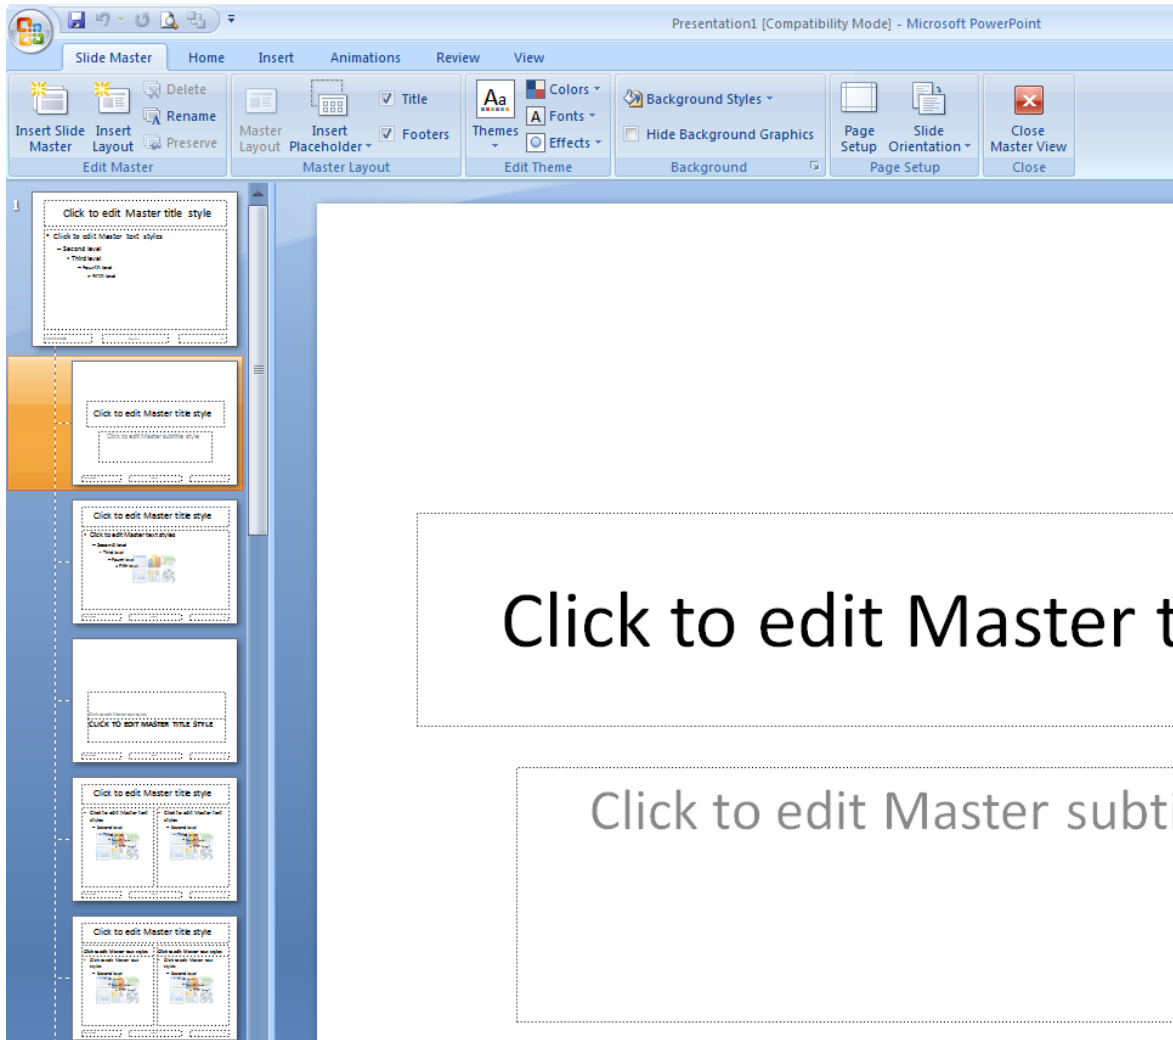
Presentation1 [Compatibility Mode] - Microsoft PowerPoint

Slide Master
Home
Insert
Animations
Review
View

Insert Slide Master
Insert Layout
Delete
Rename
Preserve
Edit Master

Master Layout
Insert Placeholder
Title
Footers
Master Layout

Themes
Colors
Fonts
Effects
Edit Theme

Background Styles
Hide Background Graphics
Background

Page Setup
Slide Orientation
Page Setup

Close Master View
Close

1

Click to edit Master title style
• Click to edit Master text styles
– Second level
• Third level
– Fourth level
» Fifth level

Click to edit Master title style
Click to edit Master subtitle style

Click to edit Master title style
• Click to edit Master text styles
– Second level
• Third level
– Fourth level
» Fifth level

Click to edit Master text styles
CLICK TO EDIT MASTER TITLE STYLE

Click to edit Master title style
Click to edit Master text styles
Second level
Click to edit Master text styles
Second level

Click to edit Master title style
Click to edit Master text styles
Click to edit Master text styles
Second level
Click to edit Master text styles
Click to edit Master text styles
Second level

Click to edit Master t

Click to edit Master subti